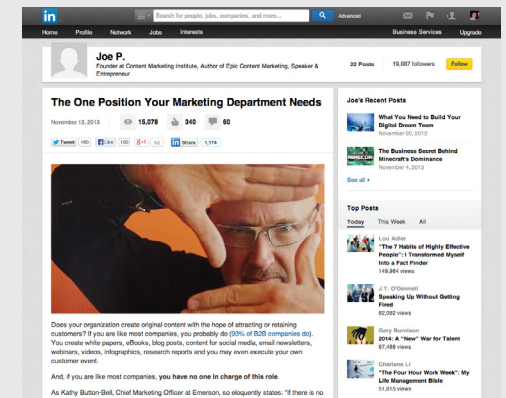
in

Search for people, jobs, companies, and more...

Advanced

Home Profile Network Jobs Interests

Business Services Upgrade

Joe P.

Founder at Content Marketing Institute, Author of Epic Content Marketing, Speaker & Entrepreneur

22 Posts 19,687 followers Follow

The One Position Your Marketing Department Needs

November 13, 2013 15,078 340 60

Tweet 180 Like 100 +1 52 in Share 1,174

Does your organization create original content with the hope of attracting or retaining customers? If you are like most companies, you probably do (93% of B2B companies do). You create white papers, eBooks, blog posts, content for social media, email newsletters, webinars, videos, infographics, research reports and you may even execute your own customer event.

And, if you are like most companies, you have no one in charge of this role.

As Kathy Button-Bell, Chief Marketing Officer at Emerson, so eloquently states: "If there is no

Joe's Recent Posts

What You Need to Build Your Digital Dream Team
November 20, 2013

The Business Secret Behind Minecraft's Dominance
November 4, 2013

See all

Top Posts

Today This Week All

Lou Adler
"The 7 Habits of Highly Effective People": I Transformed Myself Into a Fact Finder
149,964 views

J.T. O'Donnell
Speaking Up Without Getting Fired
82,082 views

Gary Burnison
2014: A "New" War for Talent
67,488 views

Charlene Li
"The Four Hour Work Week": My Life Management Bible
51,815 views